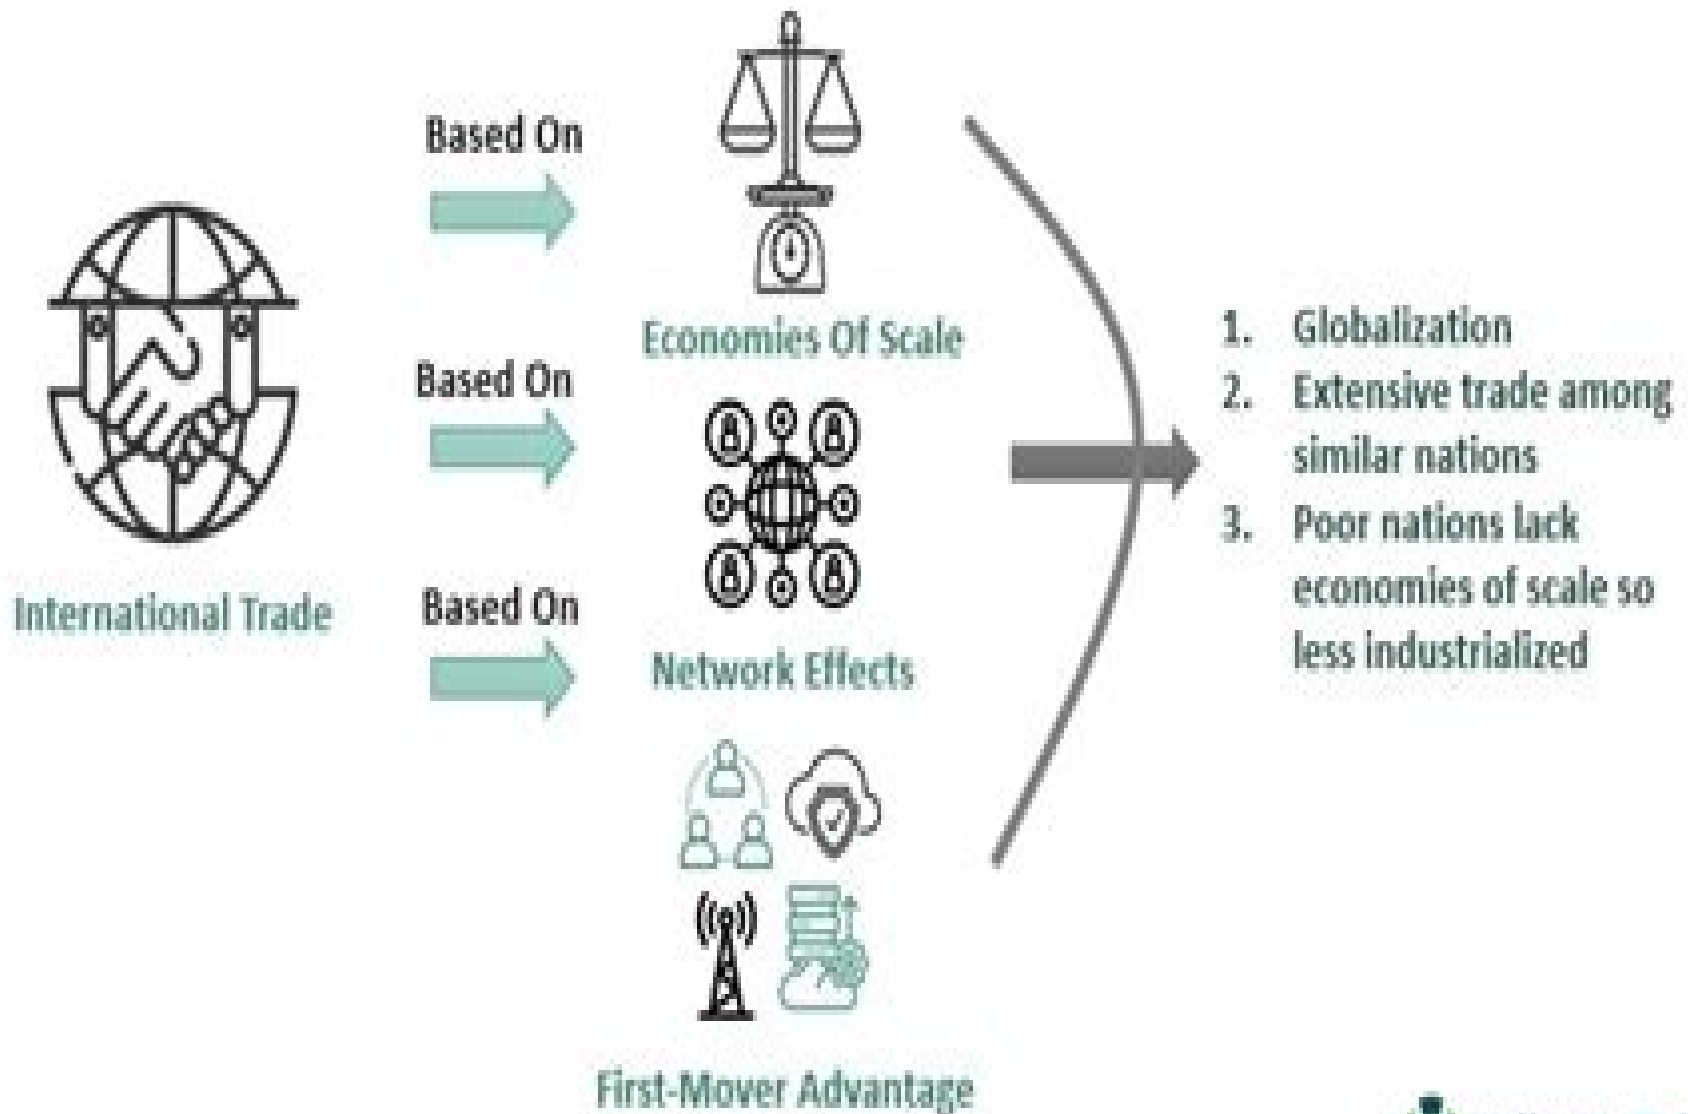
International Trade

Based On

Economies Of Scale

Based On

Network Effects

Based On

First-Mover Advantage

1. Globalization
2. Extensive trade among similar nations
3. Poor nations lack economies of scale so less industrialized